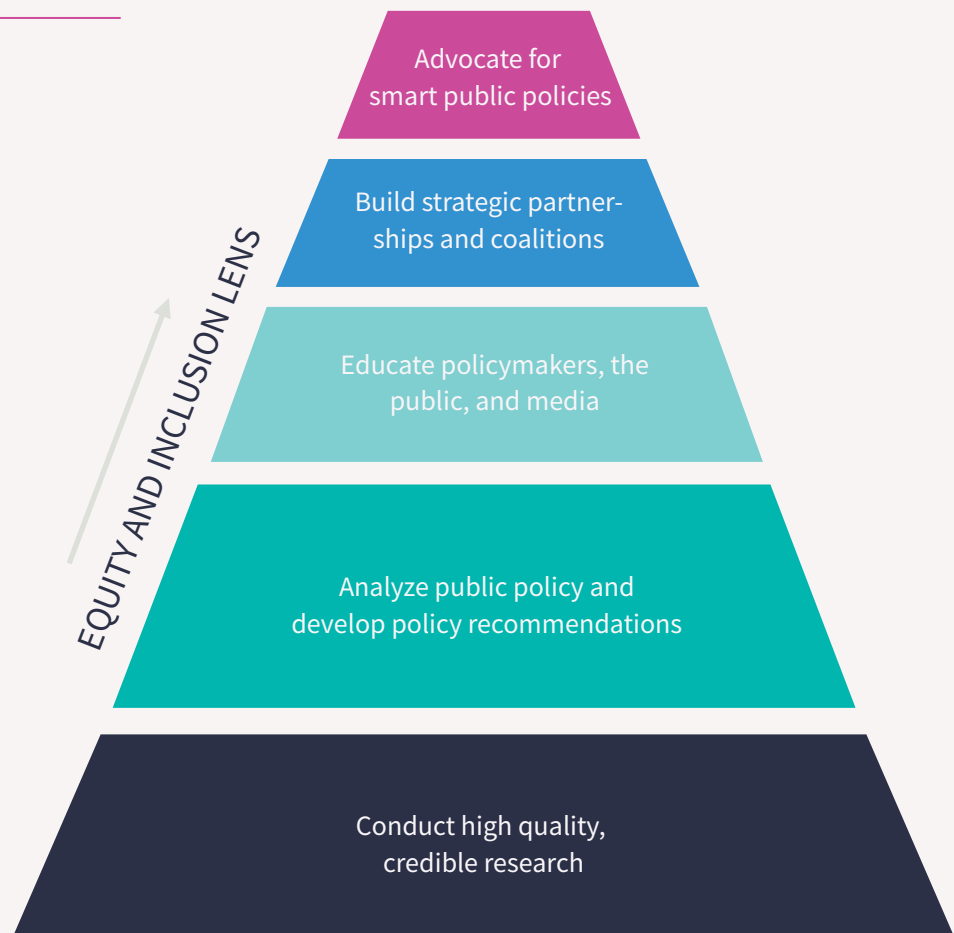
Advocate for smart public policies

Build strategic partnerships and coalitions

Educate policymakers, the public, and media

Analyze public policy and develop policy recommendations

Conduct high quality, credible research

EQUITY AND INCLUSION LENS